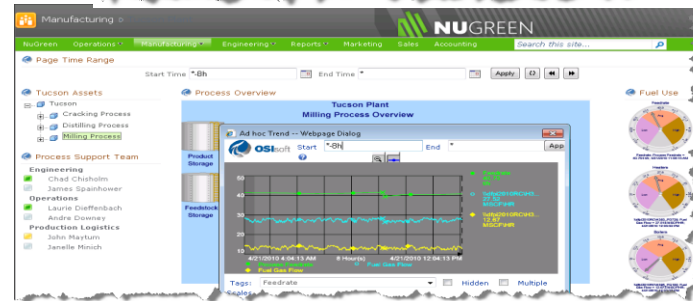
Manufacturing

NUGREEN

NuGreen Operations Manufacturing Engineering Reports Marketing Sales Accounting Search this site...

Page Time Range

Start Time *-8h End Time * Apply

Tucson Assets

Tucson
Cracking Process
Distilling Process
Milling Process

Process Support Team

Engineering
Chad Chisholm
James Spainhower
Operations
Laurie Dieffenbach
Andre Downey
Production Logistics
John Maytum
Janelle Minich

Process Overview

Tucson Plant
Milling Process Overview

Product Storage

Feedstock Storage

Ad hoc Trend -- Webpage Dialog

OSIsoft Start *-8h End * App

50
40
30
20
10
0

4/21/2010 4:04:13 AM 8 Hour(s) 4/21/2010 12:04:13 PM

Feedrate
Fuel Gas Flow

Tags: Feedrate Hidden Multiple

Fuel Use

Feedrate
Heaters
Boilers